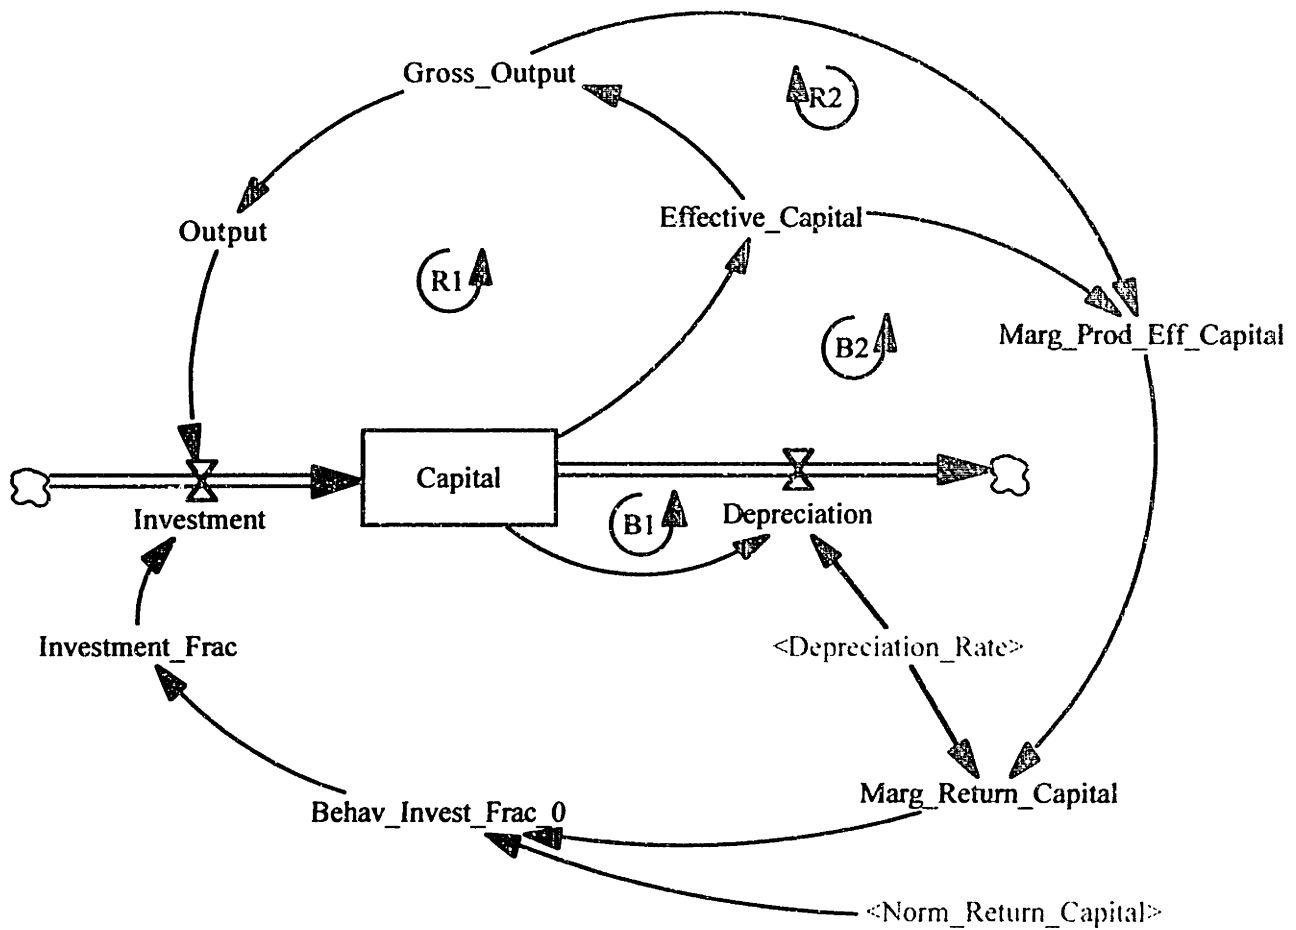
Gross_Output

R2

Output

Effective_Capital

R1

B2

Marg_Prod_Eff_Capital

Capital

Investment

B1

Depreciation

Investment_Frac

<Depreciation_Rate>

Marg_Return_Capital

Behav_Invest_Frac_0

<Norm_Return_Capital>